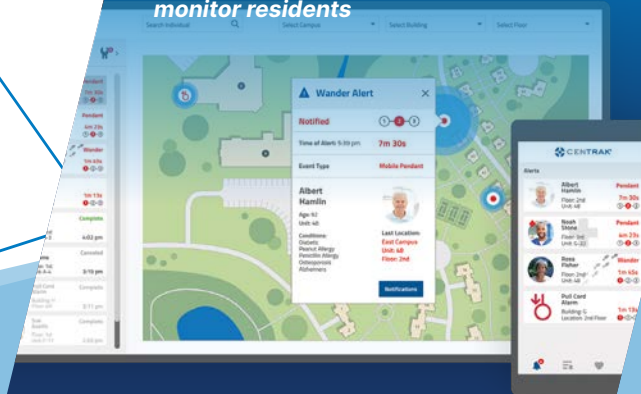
monitor residents

Search Individual
Select Campus
Select Building
Select Floor

Pendant
7m 30s
Pendant
4m 23s
Wander
1m 45s
1m 13s
Complete
4:02 pm
Canceled
3:10 pm
Complete
3:11 pm
Complete
3:03 pm

Wander Alert
Notified
Time of Alert: 5:39 pm
7m 30s
Event Type
Mobile Pendant
Albert Hamlin
Age: 92
Unit: 4B
Conditions:
Diabetic
Peanut Allergy
Penicillin Allergy
Osteoporosis
Alzheimers
Last Location:
East Campus
Unit: 4B
Floor: 2nd
Notifications

CENTRAK
Alerts
Albert Hamlin
Floor: 2nd
Unit: 4B
Pendant
7m 30s
Noah Stone
Floor: 3rd
Unit: G-32
Pendant
4m 23s
Rosa Fisher
Floor: 2nd
Unit: 4B
Wander
1m 45s
Pull Cord Alarm
Building: C
Location: 2nd Floor
1m 13s